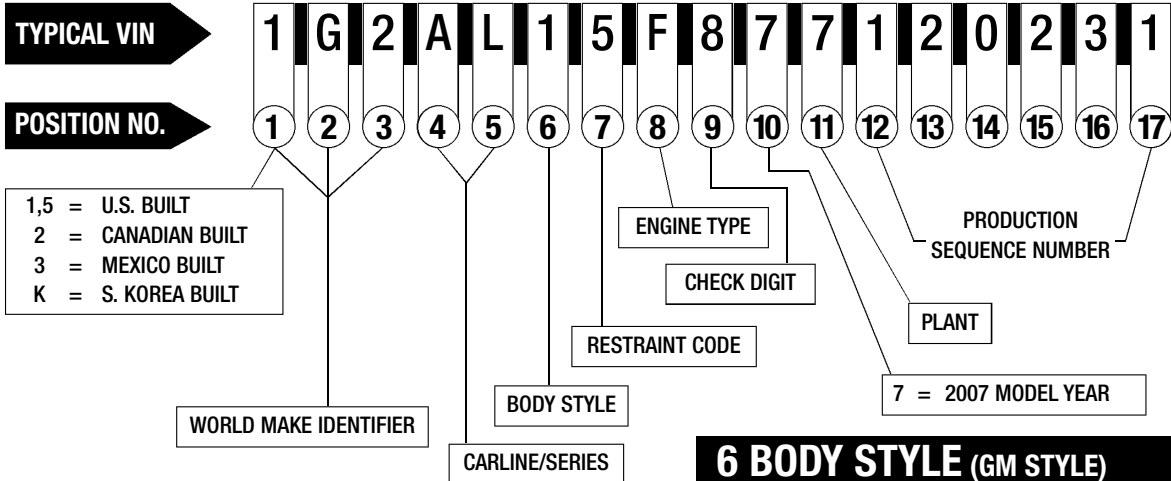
TYPICAL VIN

| 1 | G | 2 | A | L | 1 | 5 | F | 8 | 7 | 7 | 1 | 2 | 0 | 2 | 3 | 1 |
|---|---|---|---|---|---|---|---|---|---|---|---|---|---|---|---|---|

POSITION NO.

| 1 | 2 | 3 | 4 | 5 | 6 | 7 | 8 | 9 | 10 | 11 | 12 | 13 | 14 | 15 | 16 | 17 |
|---|---|---|---|---|---|---|---|---|---|---|---|---|---|---|---|---|

1,5 = U.S. BUILT
2 = CANADIAN BUILT
3 = MEXICO BUILT
K = S. KOREA BUILT

ENGINE TYPE

PRODUCTION SEQUENCE NUMBER

CHECK DIGIT

PLANT

RESTRAINT CODE

7 = 2007 MODEL YEAR

BODY STYLE

WORLD MAKE IDENTIFIER

CARLINE/SERIES

6 BODY STYLE (GM STYLE)